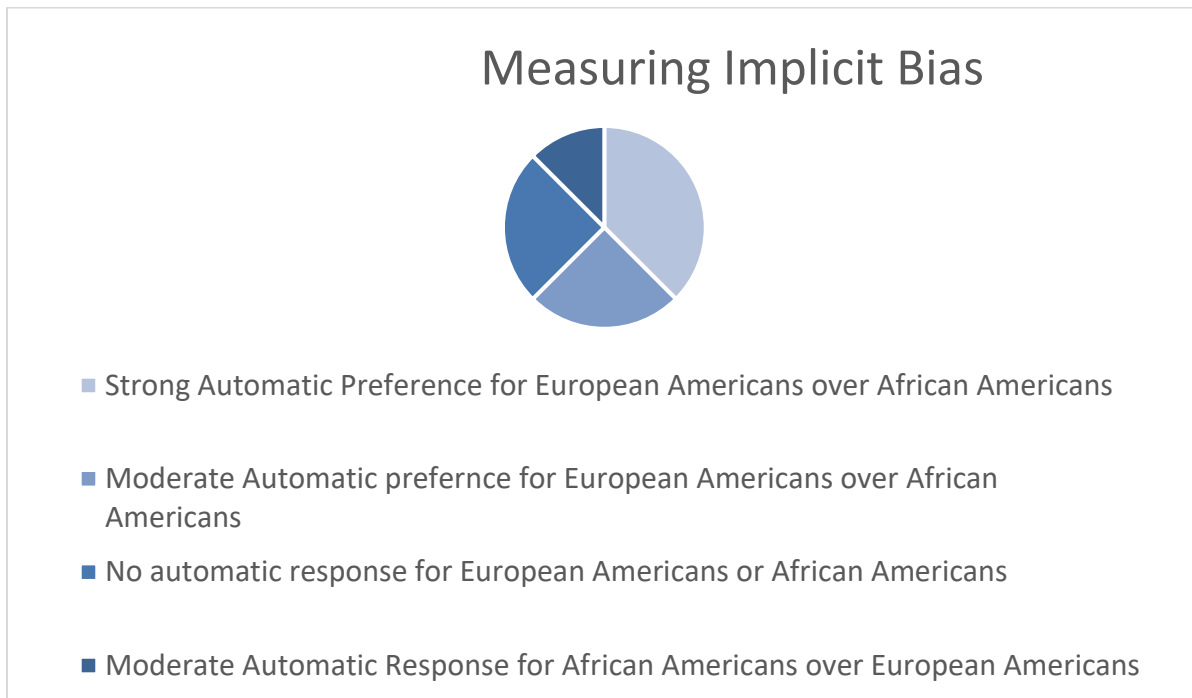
Measuring Implicit Bias

Strong Automatic Preference for European Americans over African Americans

Moderate Automatic prefernce for European Americans over African Americans

No automatic response for European Americans or African Americans

Moderate Automatic Response for African Americans over European Americans